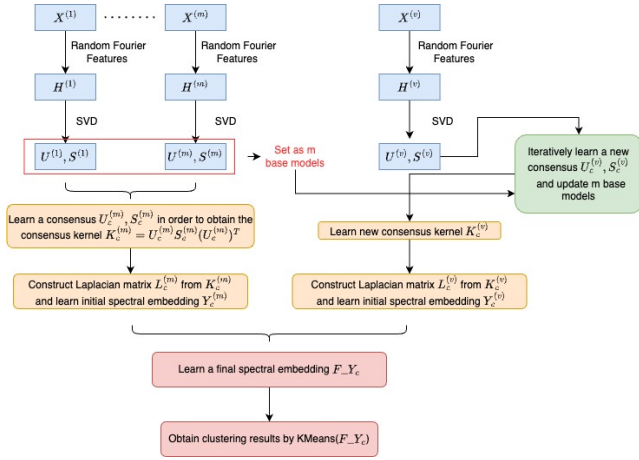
$X^{(1)}$ ········ $X^{(m)}$

Random Fourier Features

Random Fourier Features

$H^{(1)}$

$H^{(m)}$

SVD

SVD

$U^{(1)}, S^{(1)}$

$U^{(m)}, S^{(m)}$

Set as m base models

$X^{(v)}$

Random Fourier Features

$H^{(v)}$

SVD

$U^{(v)}, S^{(v)}$

Iteratively learn a new consensus $U_c^{(v)}, S_c^{(v)}$ and update m base models

Learn a consensus $U_c^{(m)}, S_c^{(m)}$ in order to obtain the consensus kernel $K_c^{(m)} = U_c^{(m)} S_c^{(m)} (U_c^{(m)})^T$

Learn new consensus kernel $K_c^{(v)}$

Construct Laplacian matrix $L_c^{(m)}$ from $K_c^{(m)}$ and learn initial spectral embedding $Y_c^{(m)}$

Construct Laplacian matrix $L_c^{(v)}$ from $K_c^{(v)}$ and learn initial spectral embedding $Y_c^{(v)}$

Learn a final spectral embedding $F\_Y_c$

Obtain clustering results by KMeans($F\_Y_c$)